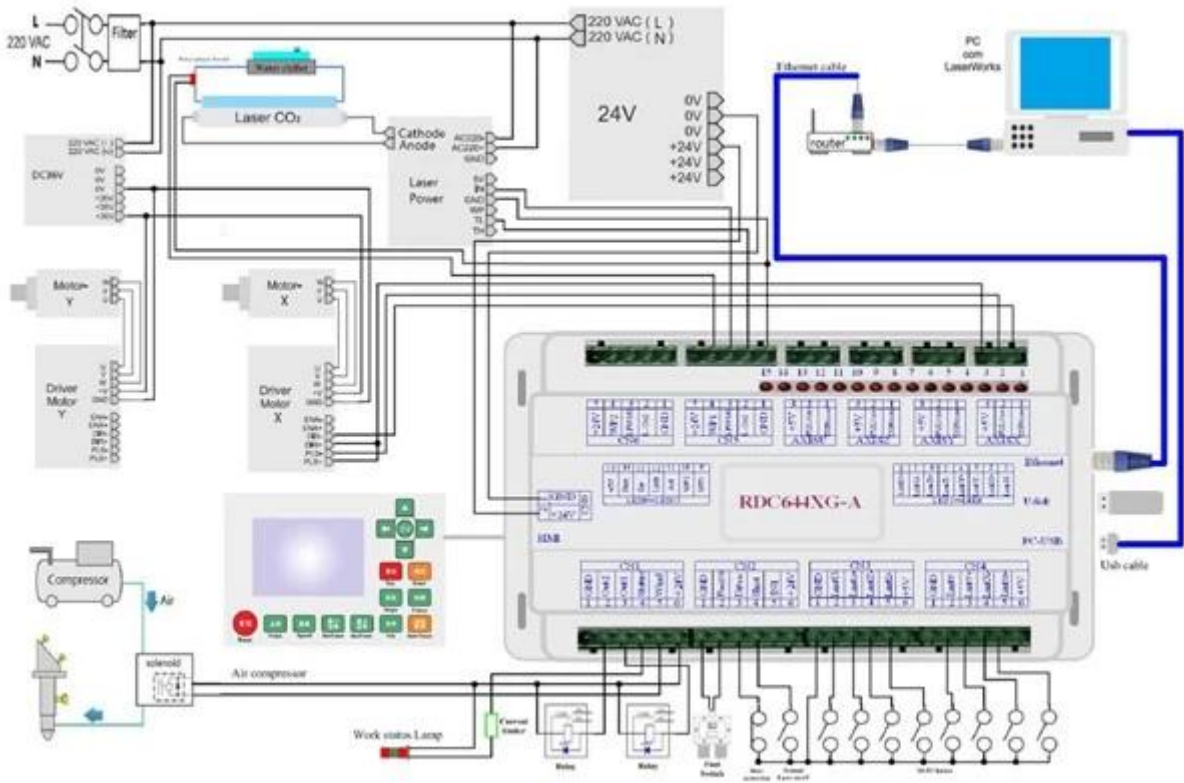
L
220 VAC
N
Filter
Water chiller
Laser CO₂
220 VAC ( L )
220 VAC ( N )
24V
0V
0V
0V
+24V
+24V
+24V
Cathode
Anode
AC220V
AC220V
GND
Laser Power
DC36V
Motor Y
Motor X
Driver Motor Y
Driver Motor X
Ethernet cable
router
PC
com
LaserWorks
15 14 13 12 11 10 9 8 7 6 5 4 3 2 1
CN6
CN5
AXIS U
AXIS Z
AXIS Y
AXIS X
Ethernet
RDC644XG-A
U-disk
HMI
PC-USB
Usb cable
CN1
CN2
CN3
CN4
Compressor
Air
solenoid
Air compressor
Work status Lamp
Relay
Relay
Reset
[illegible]